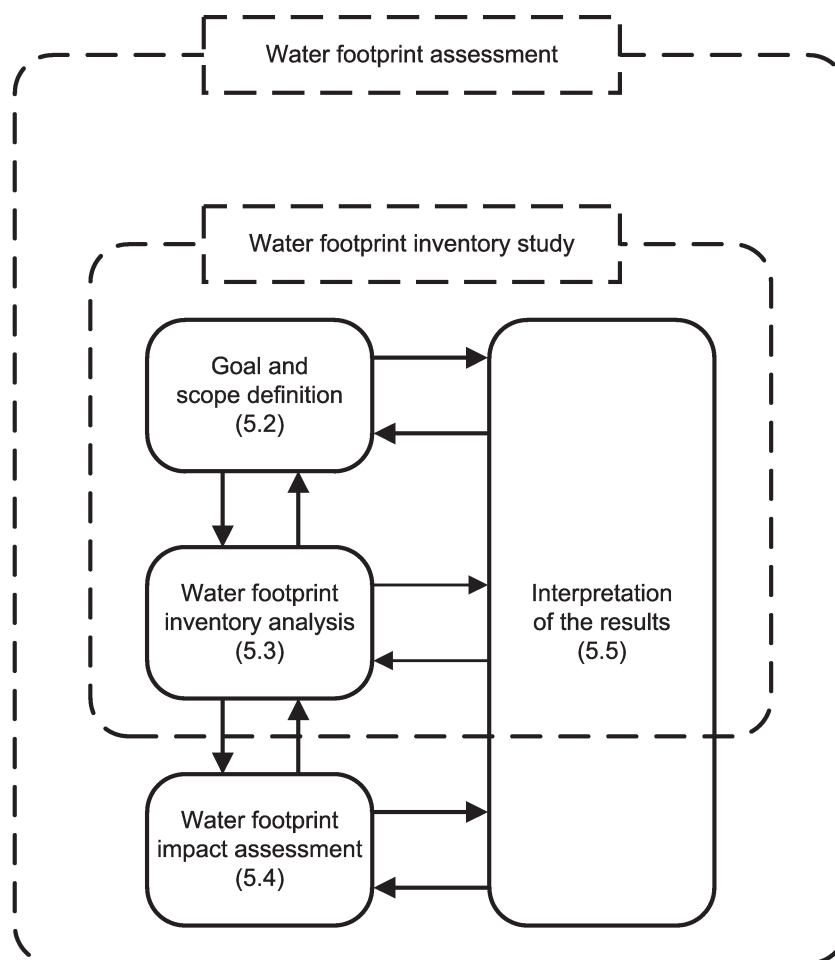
Water footprint assessment

Water footprint inventory study

Goal and scope definition (5.2)

Water footprint inventory analysis (5.3)

Water footprint impact assessment (5.4)

Interpretation of the results (5.5)